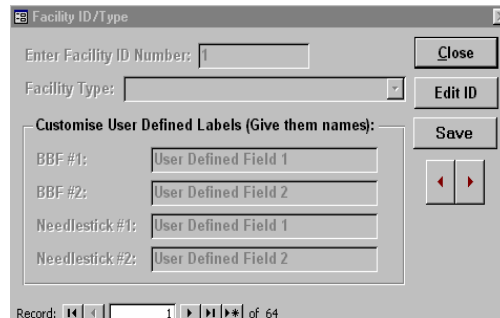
Facility ID/Type

Enter Facility ID Number: 1

Facility Type:

Customise User Defined Labels (Give them names):

BBF #1: User Defined Field 1

BBF #2: User Defined Field 2

Needlestick #1: User Defined Field 1

Needlestick #2: User Defined Field 2

Close

Edit ID

Save

Record: 1 of 64